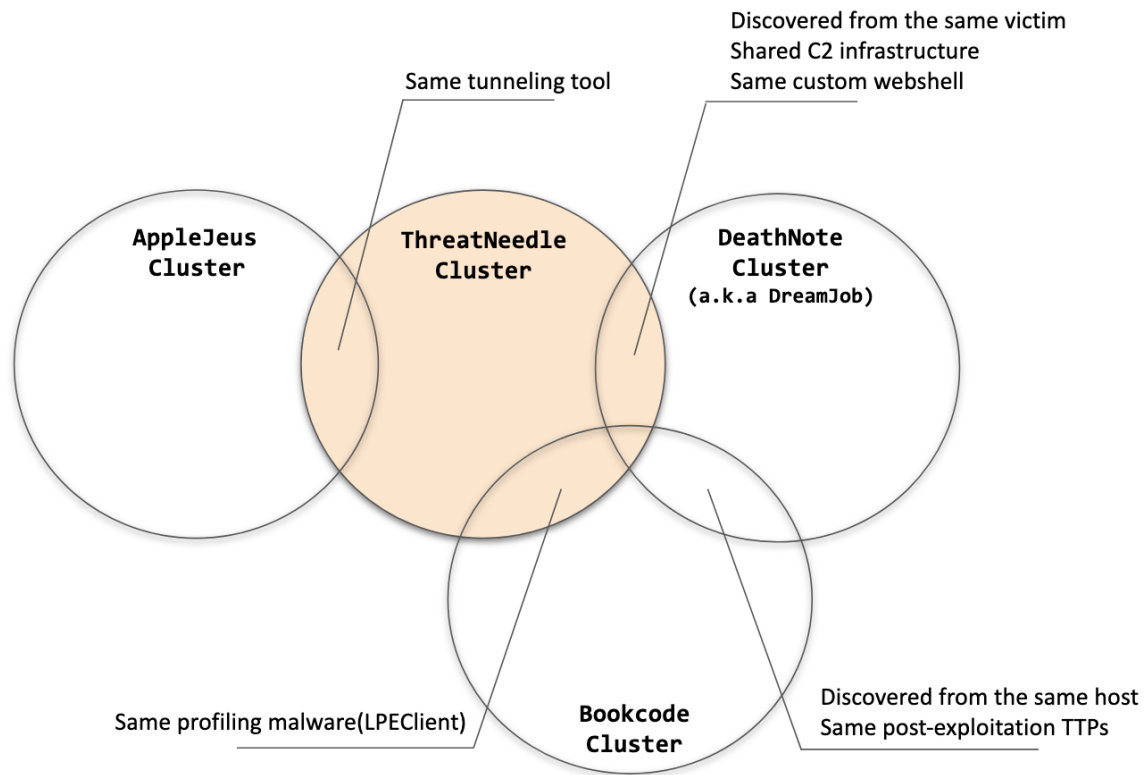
Discovered from the same victim
Shared C2 infrastructure
Same custom webshell

Same tunneling tool

AppleJeus
Cluster

ThreatNeedle
Cluster

DeathNote
Cluster
(a.k.a DreamJob)

Same profiling malware(LPEClient)

Bookcode
Cluster

Discovered from the same host
Same post-exploitation TTPs